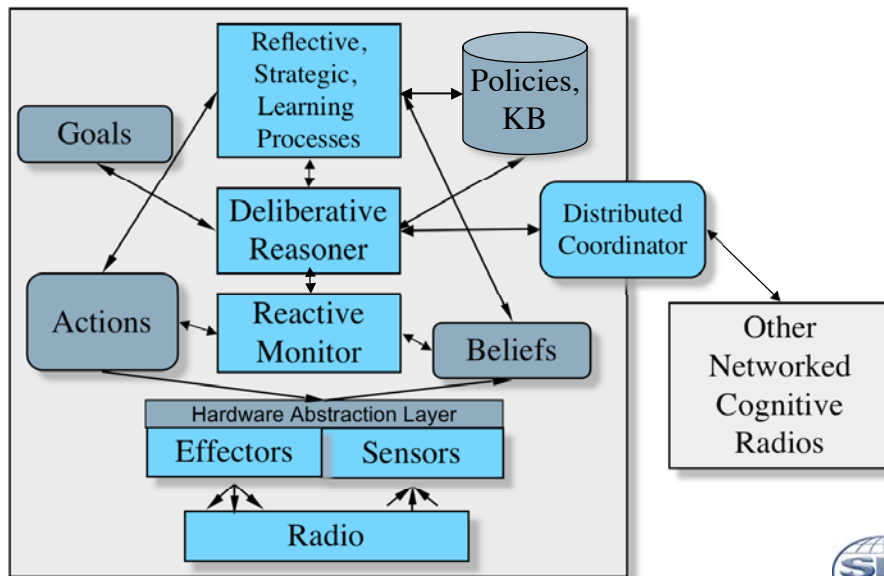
Reflective, Strategic, Learning Processes

Policies, KB

Goals

Deliberative Reasoner

Distributed Coordinator

Actions

Reactive Monitor

Beliefs

Other Networked Cognitive Radios

Hardware Abstraction Layer

Effectors

Sensors

Radio